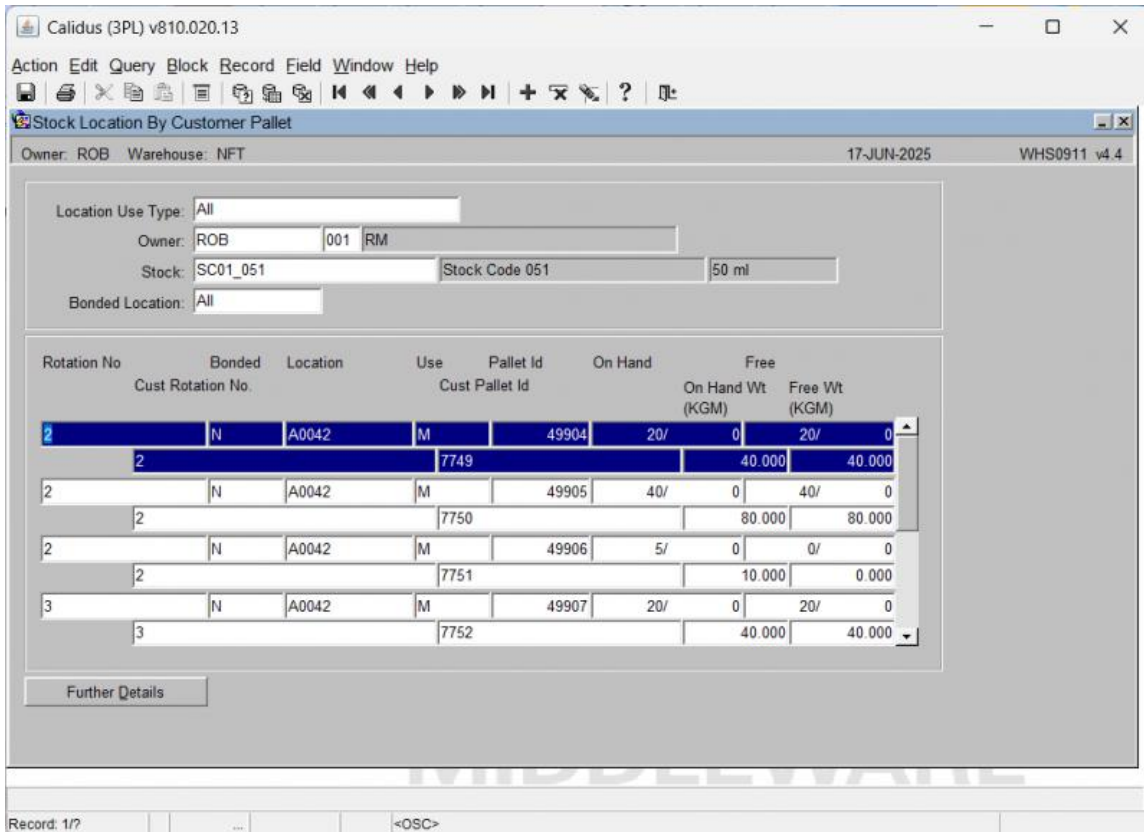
Calidus (3PL) v810.020.13

Action Edit Query Block Record Field Window Help

Stock Location By Customer Pallet

Owner: ROB Warehouse: NFT 17-JUN-2025 WHS0911 v4.4

Location Use Type: All
Owner: ROB 001 RM
Stock: SC01_051 Stock Code 051 50 ml
Bonded Location: All

| Rotation No | Bonded | Location | Use | Pallet Id | On Hand | | Free | |
|---|---|---|---|---|---|---|---|---|
| Cust Rotation No. | | | | Cust Pallet Id | | On Hand Wt (KGM) | | Free Wt (KGM) |
| 2 | N | A0042 | M | 49904 | 20/ | 0 | 20/ | 0 |
| 2 | | | | 7749 | | 40.000 | | 40.000 |
| 2 | N | A0042 | M | 49905 | 40/ | 0 | 40/ | 0 |
| 2 | | | | 7750 | | 80.000 | | 80.000 |
| 2 | N | A0042 | M | 49906 | 5/ | 0 | 0/ | 0 |
| 2 | | | | 7751 | | 10.000 | | 0.000 |
| 3 | N | A0042 | M | 49907 | 20/ | 0 | 20/ | 0 |
| 3 | | | | 7752 | | 40.000 | | 40.000 |

Further Details

MIDDLEWARE

Record: 1/? ... <OSC>